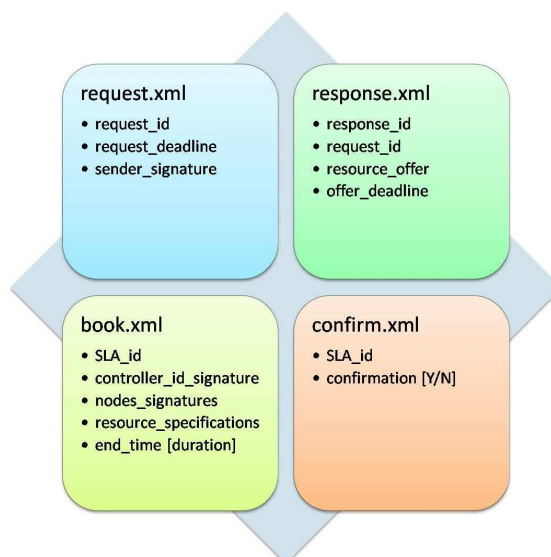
request.xml
- request_id
- request_deadline
- sender_signature

response.xml
- response_id
- request_id
- resource_offer
- offer_deadline

book.xml
- SLA_id
- controller_id_signature
- nodes_signatures
- resource_specifications
- end_time [duration]

confirm.xml
- SLA_id
- confirmation [Y/N]